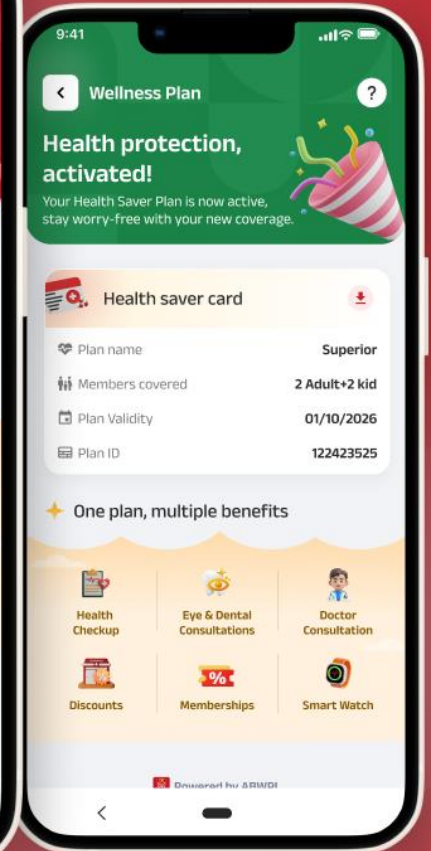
9:41

Wellness Plan

?

Health protection, activated!

Your Health Saver Plan is now active, stay worry-free with your new coverage.

Health saver card

| Plan name | Superior |
|---|---|
| Members covered | 2 Adult+2 kid |
| Plan Validity | 01/10/2026 |
| Plan ID | 122423525 |

One plan, multiple benefits

Health Checkup

Eye & Dental Consultations

Doctor Consultation

%

Discounts

Memberships

Smart Watch

Powered by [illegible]

<